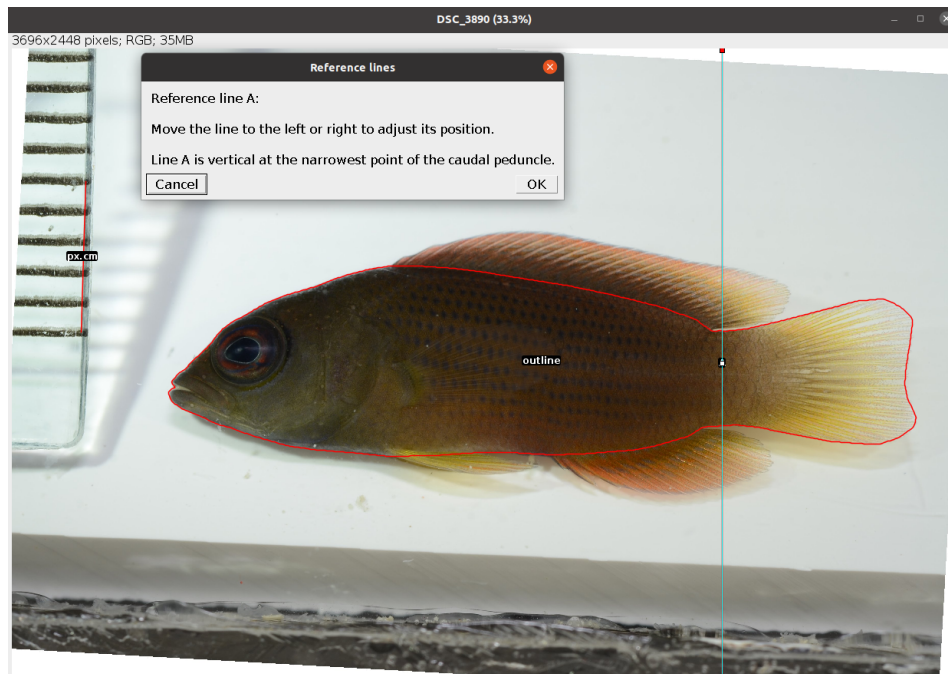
DSC_3890 (33.3%)

3696x2448 pixels; RGB; 35MB

Reference lines

Reference line A:

Move the line to the left or right to adjust its position.

Line A is vertical at the narrowest point of the caudal peduncle.

Cancel

OK

px.cm

outline